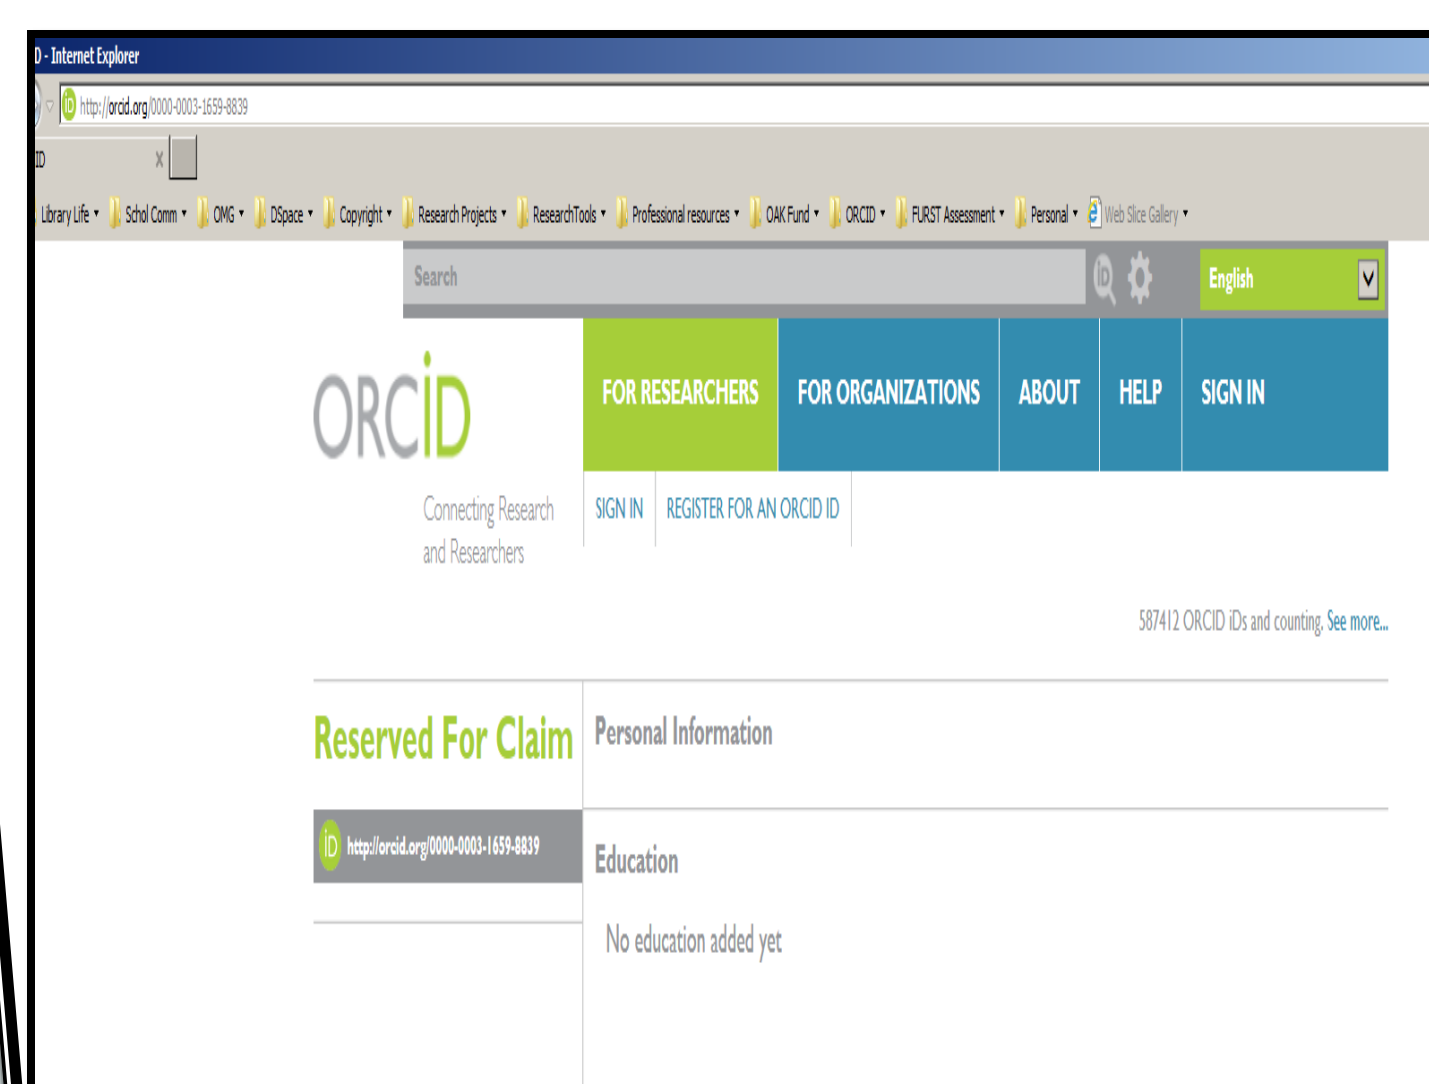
D - Internet Explorer

http://orcid.org/0000-0003-1659-8839

ID x

Library Life ▾ Schol Comm ▾ OMG ▾ DSpace ▾ Copyright ▾ Research Projects ▾ ResearchTools ▾ Professional resources ▾ OAK Fund ▾ ORCID ▾ FURST Assessment ▾ Personal ▾ Web Slice Gallery ▾

Search

English

ORCID

Connecting Research and Researchers

FOR RESEARCHERS FOR ORGANIZATIONS ABOUT HELP SIGN IN

SIGN IN REGISTER FOR AN ORCID ID

587412 ORCID iDs and counting. See more...

Reserved For Claim

http://orcid.org/0000-0003-1659-8839

Personal Information

Education

No education added yet